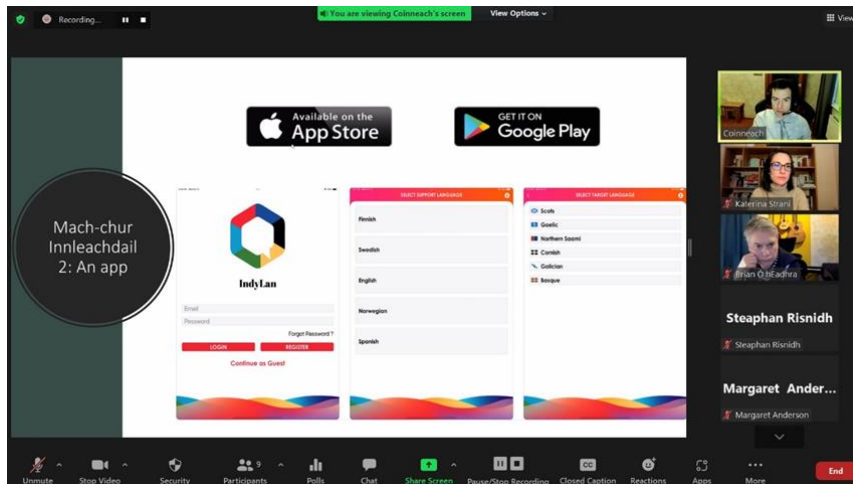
Recording...

You are viewing Coinneach's screen

View Options

View

Mach-chur Innleachdail 2: An app

Available on the App Store

GET IT ON Google Play

IndyLan

Email

Password

Forgot Password ?

LOGIN

REGISTER

Continue as Guest

SELECT SUPPORT LANGUAGE

Finnish

Swedish

English

Norwegian

Spanish

SELECT TARGET LANGUAGE

Scots

Gaelic

Northern Saami

Cornish

Galician

Basque

Coinneach

Katerina Strani

Brian Ó hEadhra

Steaphan Risnidh

Steaphan Risnidh

Margaret Ander...

Margaret Anderson

Unmute

Stop Video

Security

Participants 9

Polls

Chat

Share Screen

Pause/Stop Recording

CC

Closed Caption

Reactions

Apps

More

End